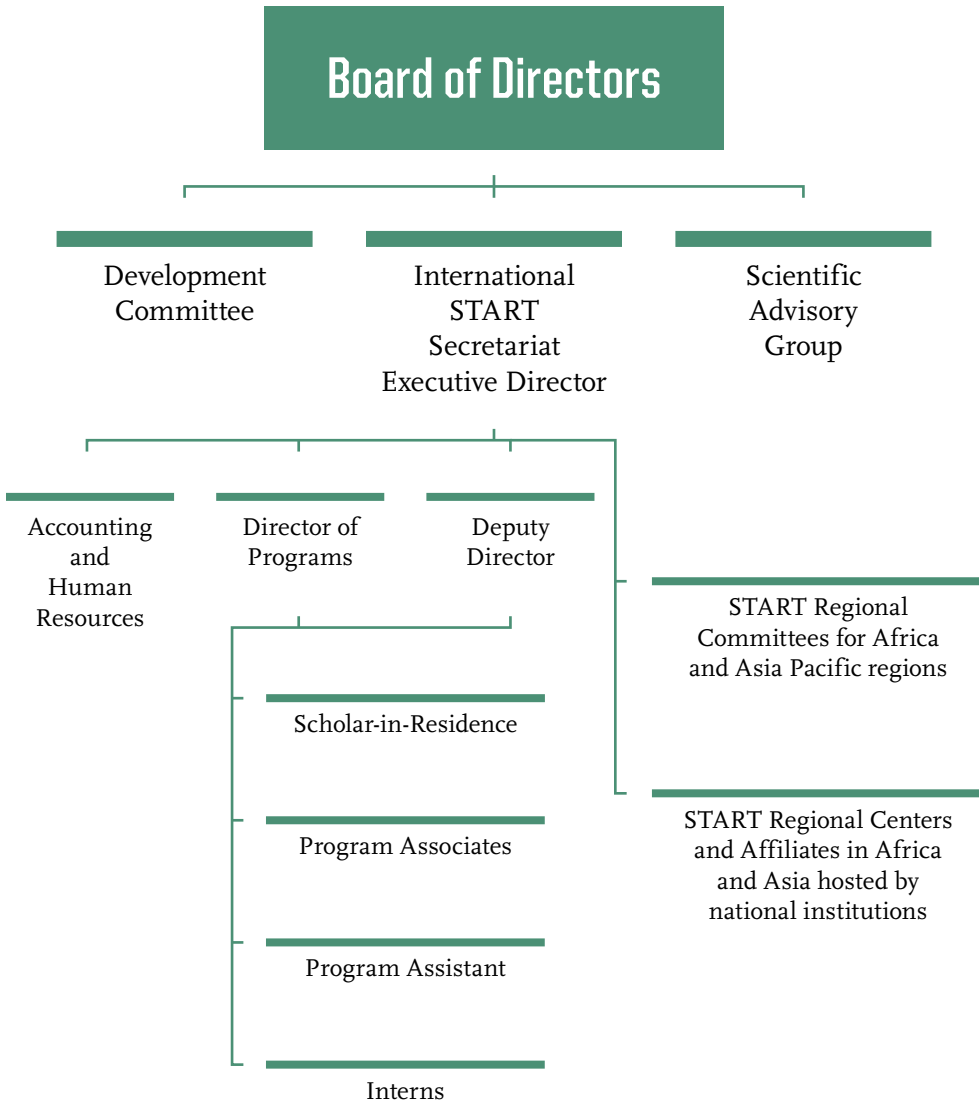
Board of Directors

Development Committee

International START Secretariat Executive Director

Scientific Advisory Group

Accounting and Human Resources

Director of Programs

Deputy Director

START Regional Committees for Africa and Asia Pacific regions

Scholar-in-Residence

Program Associates

Program Assistant

Interns

START Regional Centers and Affiliates in Africa and Asia hosted by national institutions